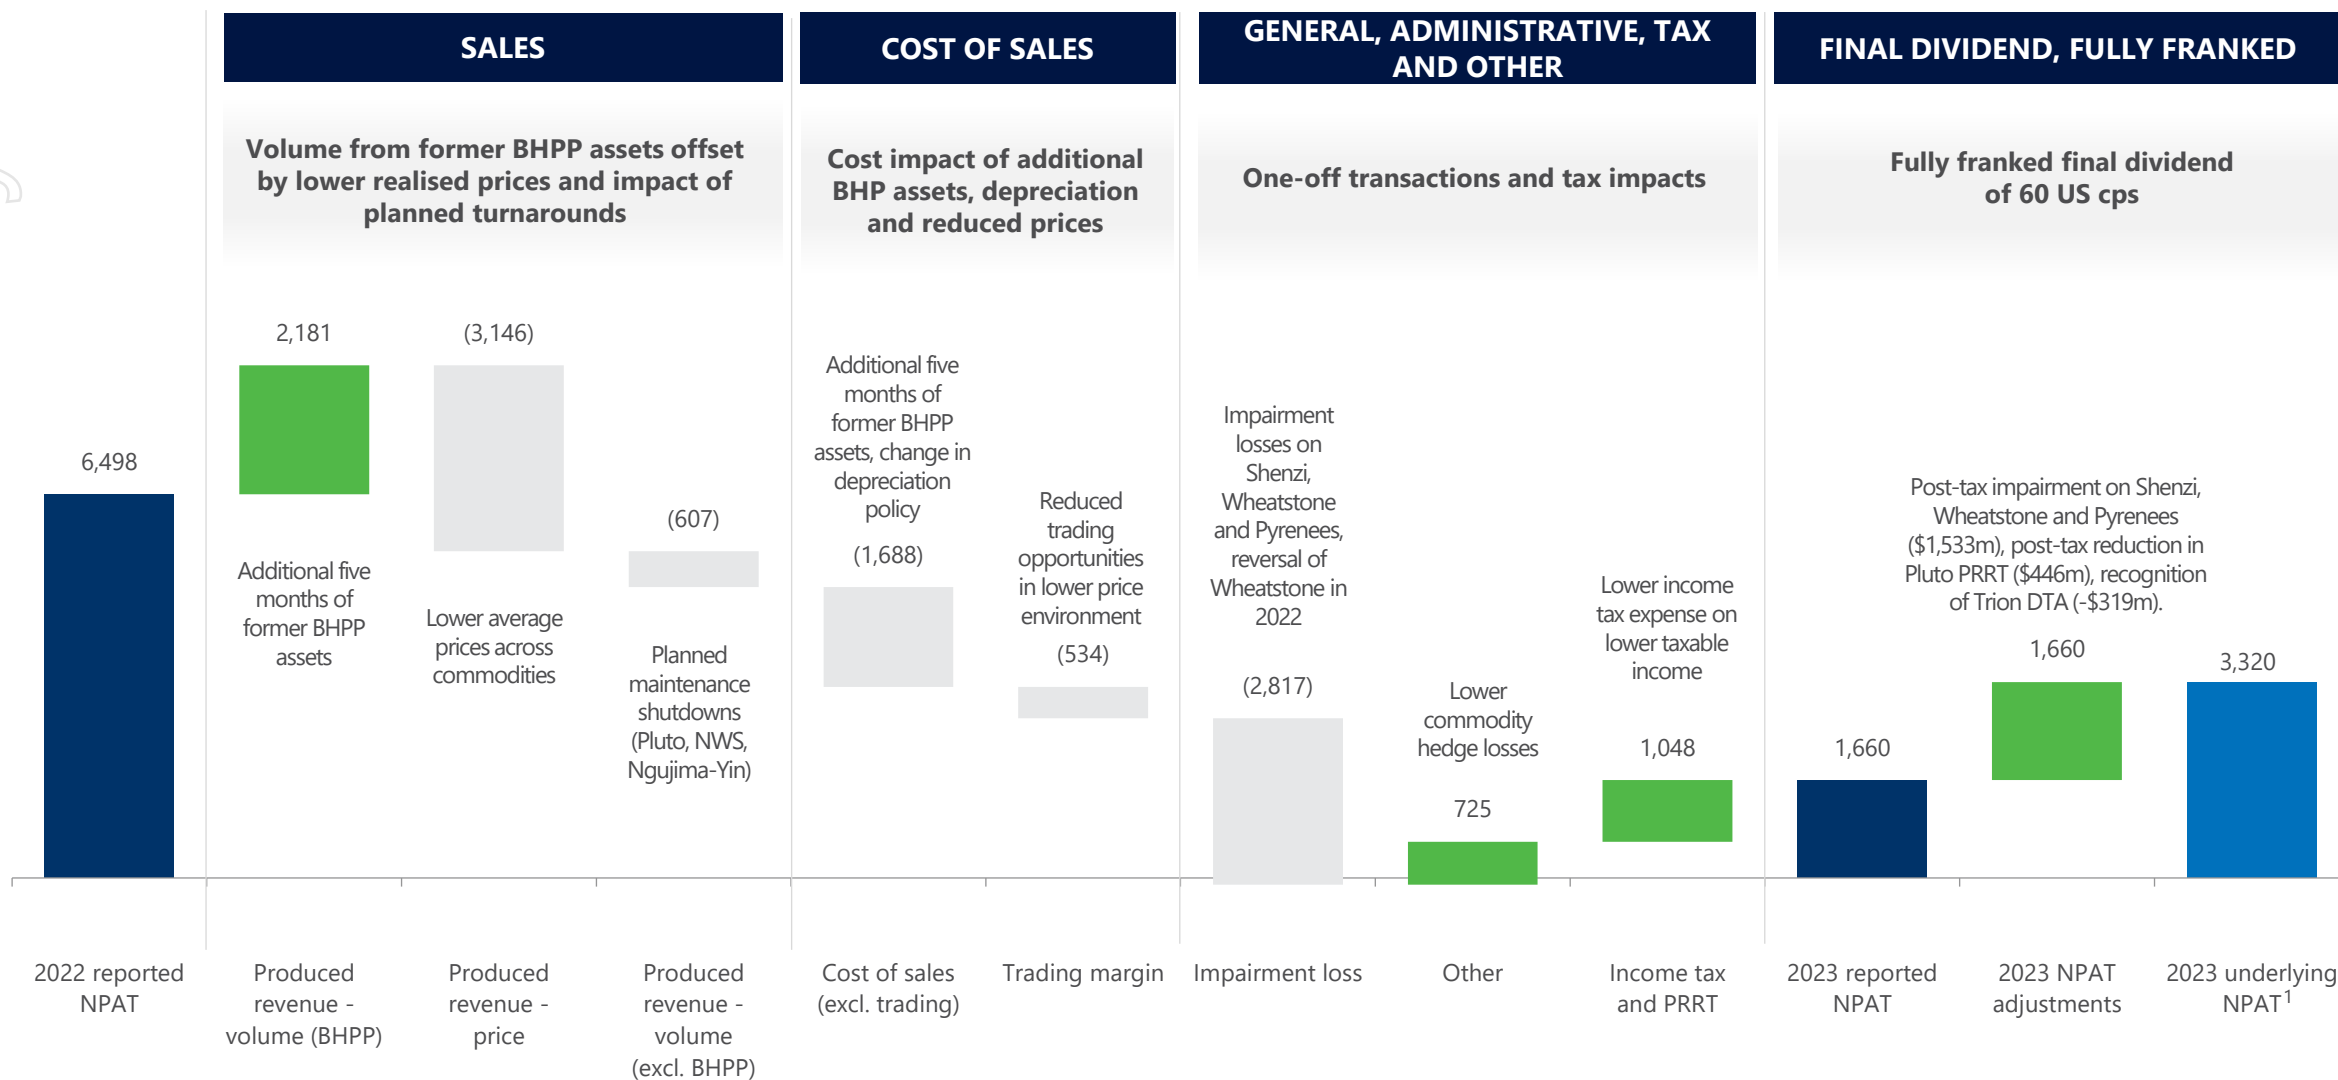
SALES

Volume from former BHPP assets offset by lower realised prices and impact of planned turnarounds

COST OF SALES

Cost impact of additional BHP assets, depreciation and reduced prices

GENERAL, ADMINISTRATIVE, TAX AND OTHER

One-off transactions and tax impacts

FINAL DIVIDEND, FULLY FRANKED

Fully franked final dividend of 60 US cps

6,498

2,181

Additional five months of former BHPP assets

(3,146)

Lower average prices across commodities

(607)

Planned maintenance shutdowns (Pluto, NWS, Ngujima-Yin)

Additional five months of former BHPP assets, change in depreciation policy

(1,688)

Reduced trading opportunities in lower price environment

(534)

Impairment losses on Shenzi, Wheatstone and Pyrenees, reversal of Wheatstone in 2022

(2,817)

Lower commodity hedge losses

725

Lower income tax expense on lower taxable income

1,048

1,660

Post-tax impairment on Shenzi, Wheatstone and Pyrenees ($1,533m), post-tax reduction in Pluto PRRT ($446m), recognition of Trion DTA (-$319m).

1,660

3,320

2022 reported NPAT

Produced revenue - volume (BHPP)

Produced revenue - price

Produced revenue - volume (excl. BHPP)

Cost of sales (excl. trading)

Trading margin

Impairment loss

Other

Income tax and PRRT

2023 reported NPAT

2023 NPAT adjustments

2023 underlying NPAT$^1$